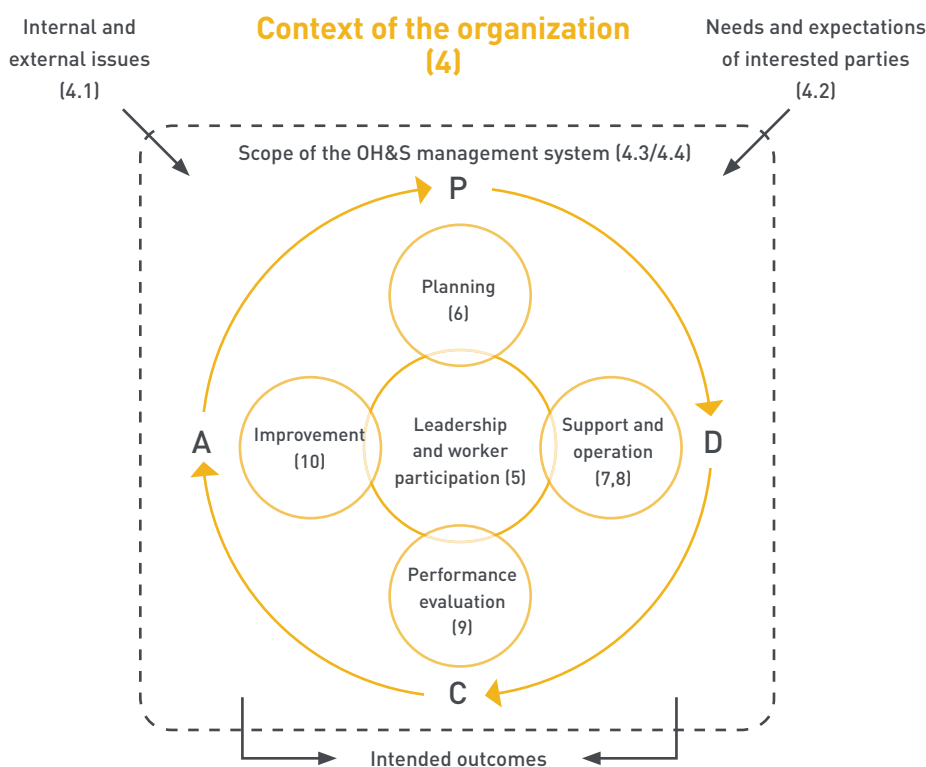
Internal and external issues (4.1)

Context of the organization (4)

Needs and expectations of interested parties (4.2)

Scope of the OH&S management system (4.3/4.4)

P

Planning (6)

A

Improvement (10)

Leadership and worker participation (5)

Support and operation (7,8)

D

Performance evaluation (9)

C

Intended outcomes